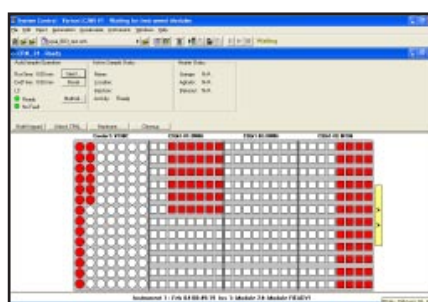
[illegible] Control - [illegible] - Waiting for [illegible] modules

File Edit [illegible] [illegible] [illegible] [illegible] Window Help

Waiting

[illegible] - Ready

Auto Sample Operation

Run Time: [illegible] Start

Cell Time: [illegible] Stop

Ready

No Fault

Active Sample Status

Name:

Location:

Injection:

Activity: Ready

Heater Status

Storage: N/A

Agitate: N/A

Sample: N/A

Tray 1 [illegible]

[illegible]

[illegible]

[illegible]

Instrument 1 : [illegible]